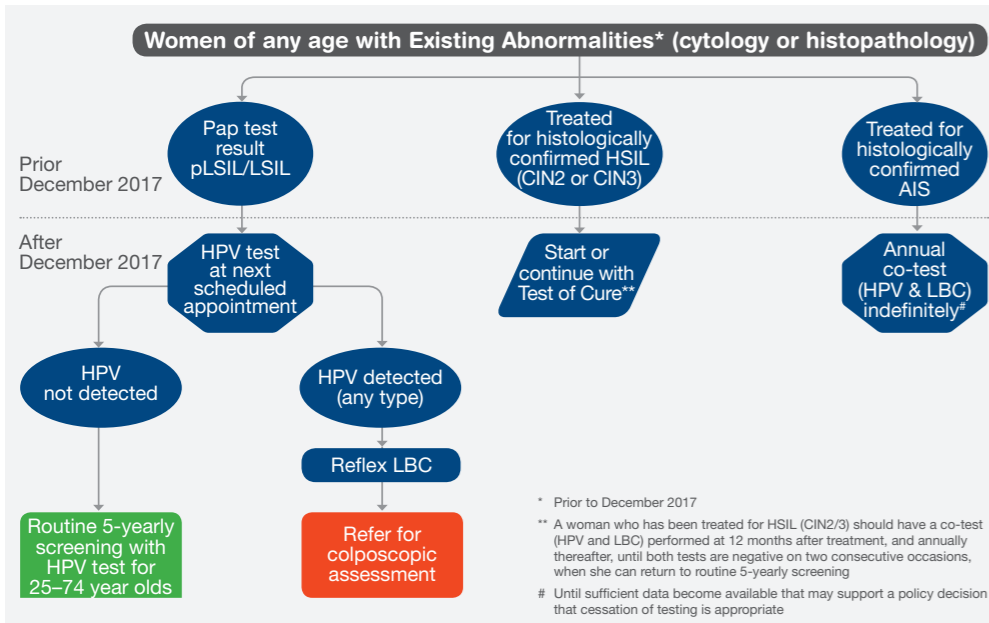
Women of any age with Existing Abnormalities* (cytology or histopathology)

Prior December 2017

Pap test result pLSIL/LSIL

Treated for histologically confirmed HSIL (CIN2 or CIN3)

Treated for histologically confirmed AIS

After December 2017

HPV test at next scheduled appointment

Start or continue with Test of Cure**

Annual co-test (HPV & LBC) indefinitely#

HPV not detected

HPV detected (any type)

Reflex LBC

Routine 5-yearly screening with HPV test for 25–74 year olds

Refer for colposcopic assessment

* Prior to December 2017

** A woman who has been treated for HSIL (CIN2/3) should have a co-test (HPV and LBC) performed at 12 months after treatment, and annually thereafter, until both tests are negative on two consecutive occasions, when she can return to routine 5-yearly screening

# Until sufficient data become available that may support a policy decision that cessation of testing is appropriate